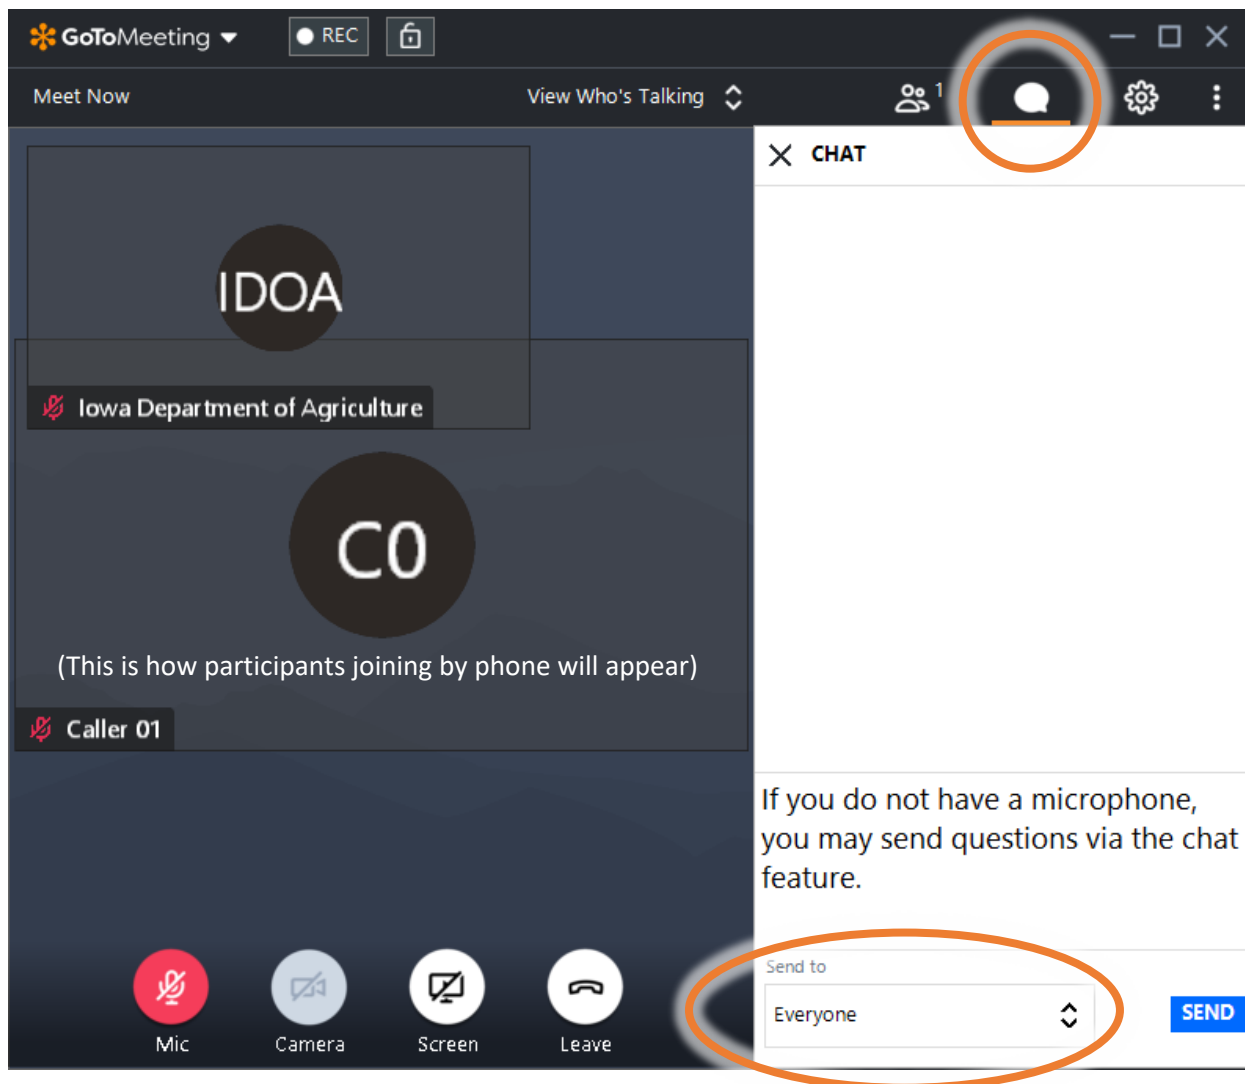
GoToMeeting REC

Meet Now View Who's Talking 1

CHAT

IDOA

Iowa Department of Agriculture

CO

(This is how participants joining by phone will appear)

Caller 01

If you do not have a microphone, you may send questions via the chat feature.

Send to

Everyone

SEND

Mic Camera Screen Leave